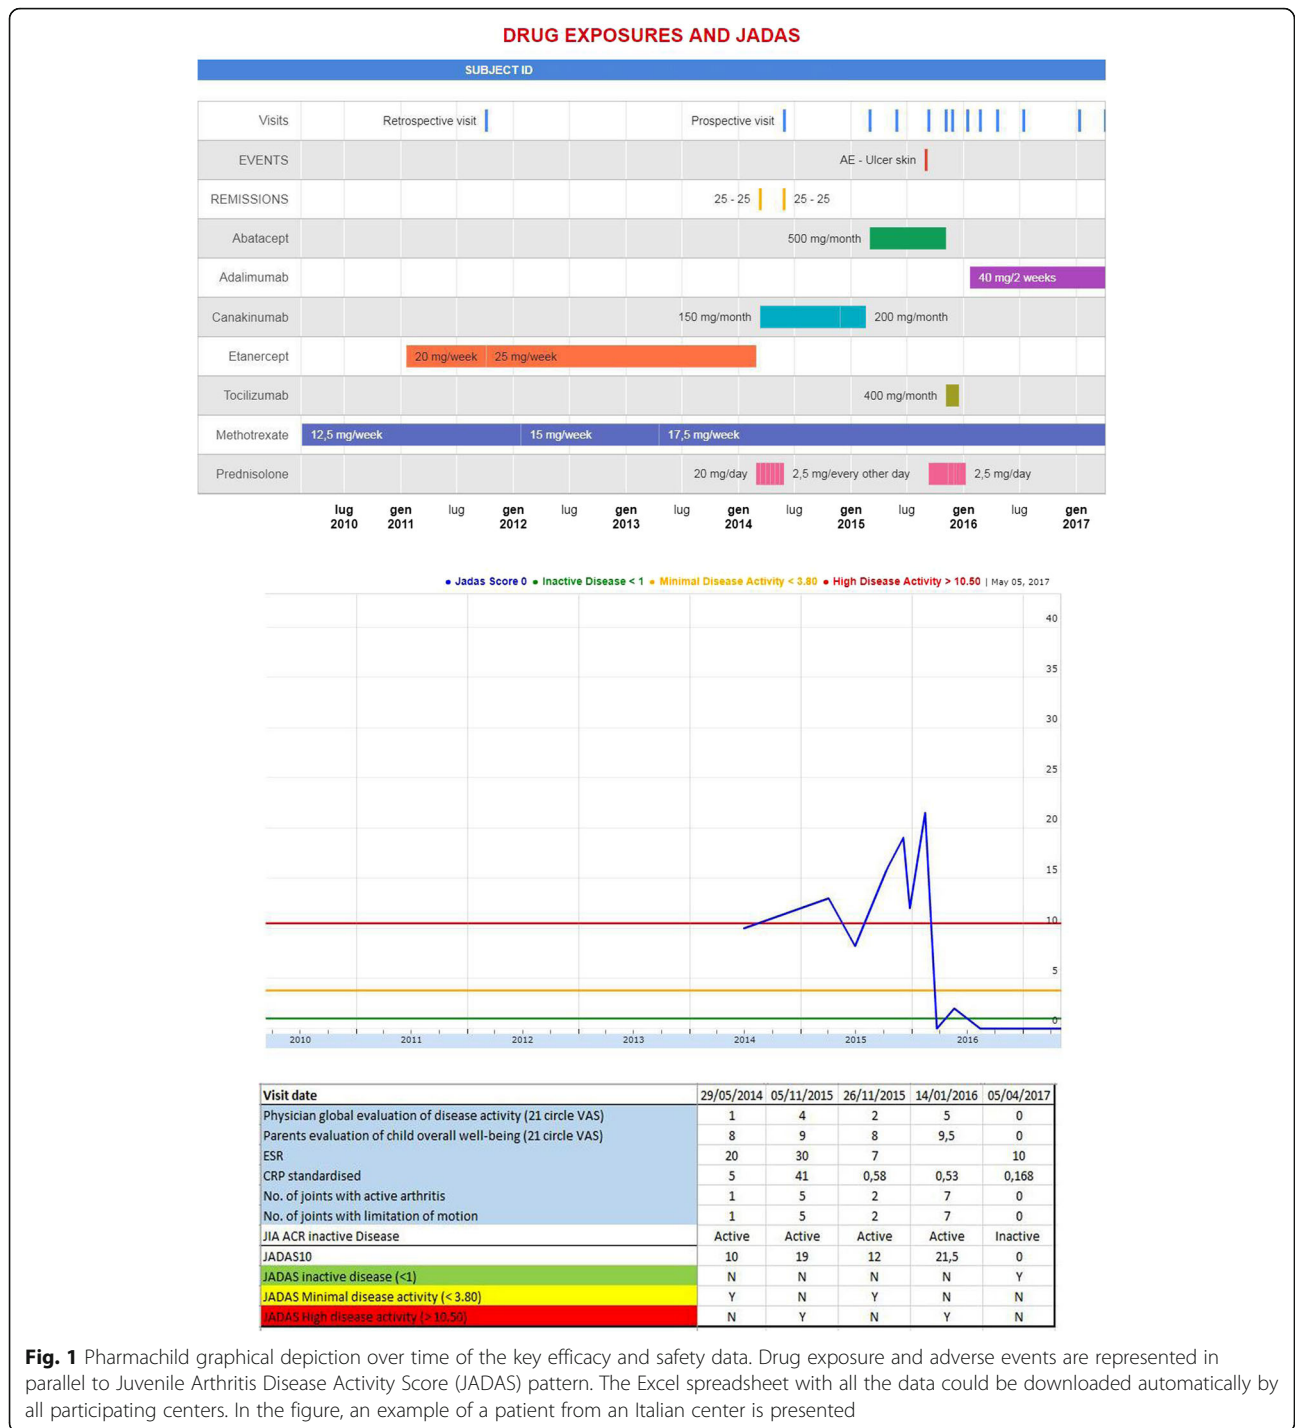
DRUG EXPOSURES AND JADAS

SUBJECT ID

Visits Retrospective visit Prospective visit

EVENTS AE - Ulcer skin

REMISSIONS 25 - 25 25 - 25

Abatacept 500 mg/month

Adalimumab 40 mg/2 weeks

Canakinumab 150 mg/month 200 mg/month

Etanercept 20 mg/week 25 mg/week

Tocilizumab 400 mg/month

Methotrexate 12,5 mg/week 15 mg/week 17,5 mg/week

Prednisolone 20 mg/day 2,5 mg/every other day 2,5 mg/day

lug 2010 gen 2011 lug gen 2012 lug gen 2013 lug gen 2014 lug gen 2015 lug gen 2016 lug gen 2017

• Jadas Score 0 • Inactive Disease < 1 • Minimal Disease Activity < 3.80 • High Disease Activity > 10.50 | May 05, 2017

40 35 30 25 20 15 10 5 0

2010 2011 2012 2013 2014 2015 2016

| Visit date | 29/05/2014 | 05/11/2015 | 26/11/2015 | 14/01/2016 | 05/04/2017 |
|---|---|---|---|---|---|
| Physician global evaluation of disease activity (21 circle VAS) | 1 | 4 | 2 | 5 | 0 |
| Parents evaluation of child overall well-being (21 circle VAS) | 8 | 9 | 8 | 9,5 | 0 |
| ESR | 20 | 30 | 7 | | 10 |
| CRP standardised | 5 | 41 | 0,58 | 0,53 | 0,168 |
| No. of joints with active arthritis | 1 | 5 | 2 | 7 | 0 |
| No. of joints with limitation of motion | 1 | 5 | 2 | 7 | 0 |
| JIA ACR inactive Disease | Active | Active | Active | Active | Inactive |
| JADAS10 | 10 | 19 | 12 | 21,5 | 0 |
| JADAS inactive disease (<1) | N | N | N | N | Y |
| JADAS Minimal disease activity (< 3.80) | Y | N | Y | N | N |
| JADAS High disease activity (> 10.50) | N | Y | N | Y | N |

Fig. 1 Pharmachild graphical depiction over time of the key efficacy and safety data. Drug exposure and adverse events are represented in parallel to Juvenile Arthritis Disease Activity Score (JADAS) pattern. The Excel spreadsheet with all the data could be downloaded automatically by all participating centers. In the figure, an example of a patient from an Italian center is presented